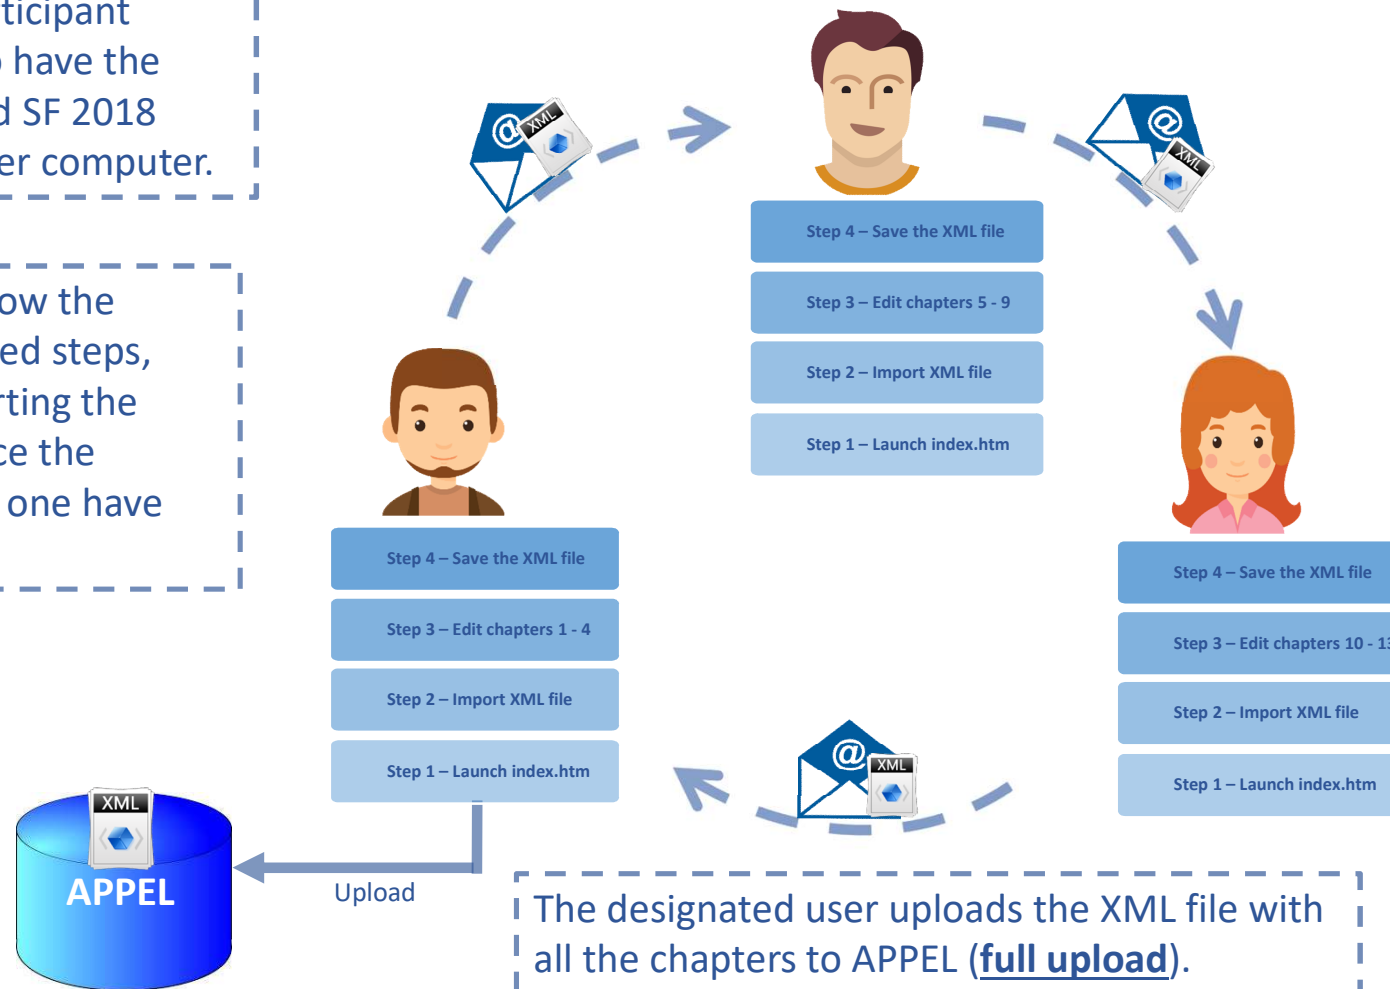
ticipant
have the
d SF 2018
er computer.

ow the
ed steps,
rting the
ce the
one have

XML

XML

Step 4 – Save the XML file

Step 3 – Edit chapters 5 - 9

Step 2 – Import XML file

Step 1 – Launch index.htm

XML

Step 4 – Save the XML file

Step 3 – Edit chapters 1 - 4

Step 2 – Import XML file

Step 1 – Launch index.htm

Step 4 – Save the XML file

Step 3 – Edit chapters 10 - 1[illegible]

Step 2 – Import XML file

Step 1 – Launch index.htm

XML

XML

APPEL

Upload

The designated user uploads the XML file with all the chapters to APPEL (full upload).